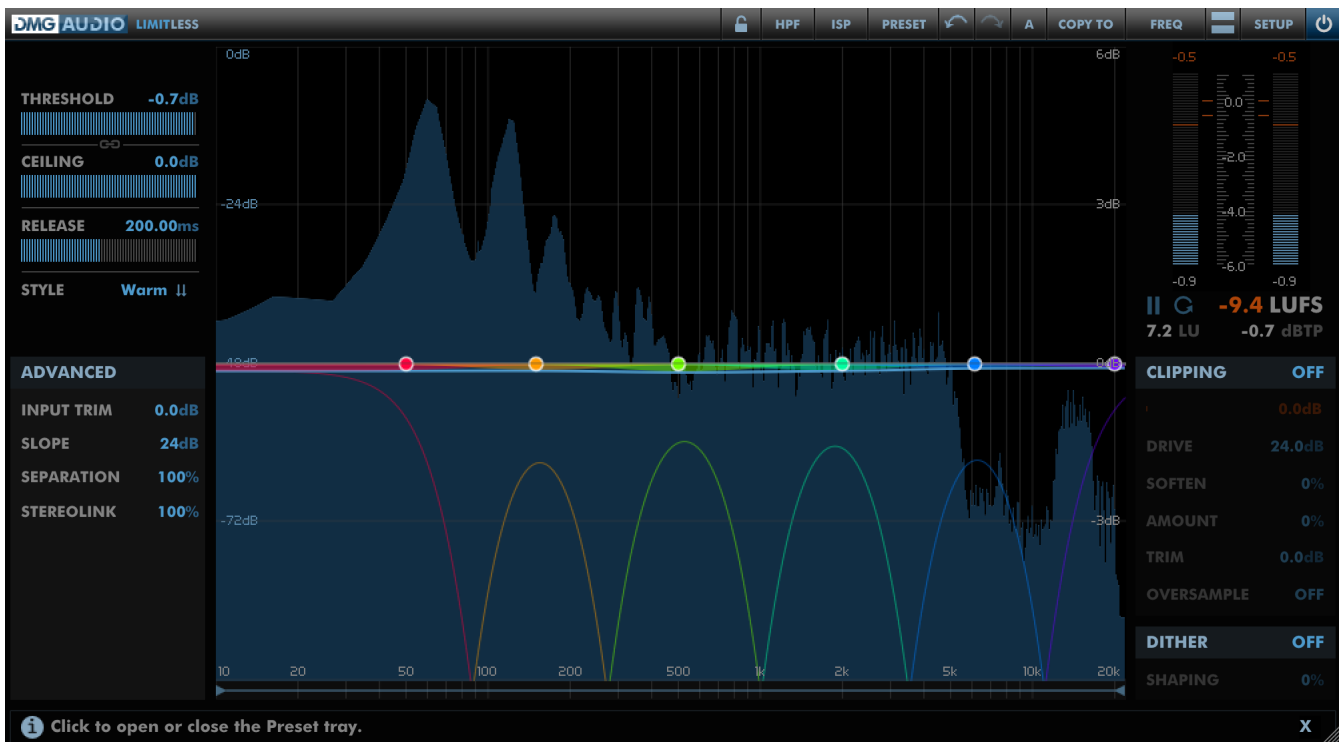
DMG AUDIO LIMITLESS

HPF ISP PRESET A COPY TO FREQ SETUP

THRESHOLD -0.7dB

CEILING 0.0dB

RELEASE 200.00ms

STYLE Warm

ADVANCED

INPUT TRIM 0.0dB

SLOPE 24dB

SEPARATION 100%

STEREOLINK 100%

0dB 6dB
-24dB 3dB
-48dB 0dB
-72dB -3dB

10 20 50 100 200 500 1k 2k 5k 10k 20k

-0.5 -0.5
0.0
-2.0
-4.0
-6.0
-0.9 -0.9

-9.4 LUFS
7.2 LU -0.7 dBTP

CLIPPING OFF

0.0dB

DRIVE 24.0dB

SOFTEN 0%

AMOUNT 0%

TRIM 0.0dB

OVERSAMPLE OFF

DITHER OFF

SHAPING 0%

Click to open or close the Preset tray.

X